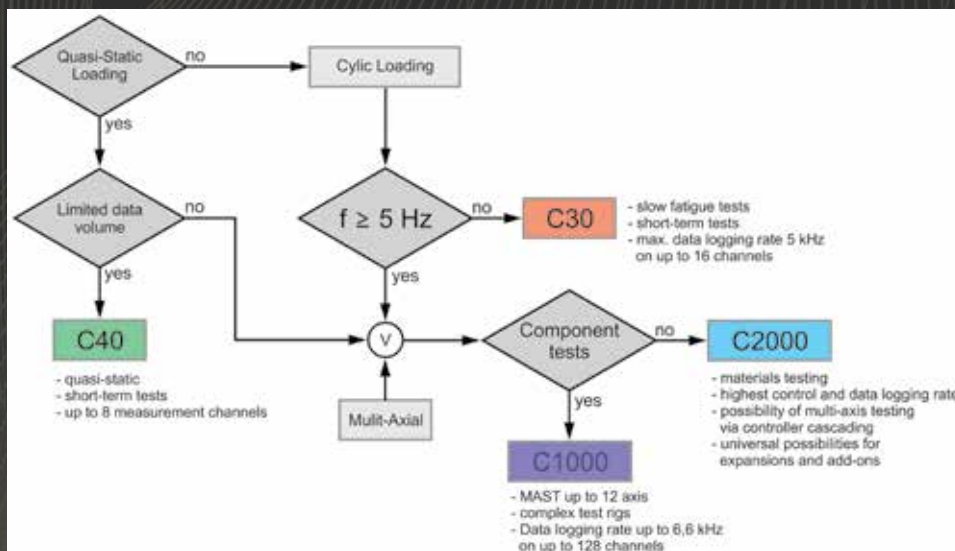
Quasi-Static Loading

no

Cylic Loading

yes

Limited data volume

no

$f \geq 5$ Hz

no

C30

- slow fatigue tests
- short-term tests
- max. data logging rate 5 kHz on up to 16 channels

yes

yes

C40

- quasi-static
- short-term tests
- up to 8 measurement channels

v

Component tests

no

C2000

- materials testing
- highest control and data logging rat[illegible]
- possibility of multi-axis testing via controller cascading
- universal possibilities for expansions and add-ons

Mulit-Axial

yes

C1000

- MAST up to 12 axis
- complex test rigs
- Data logging rate up to 6,6 kHz on up to 128 channels